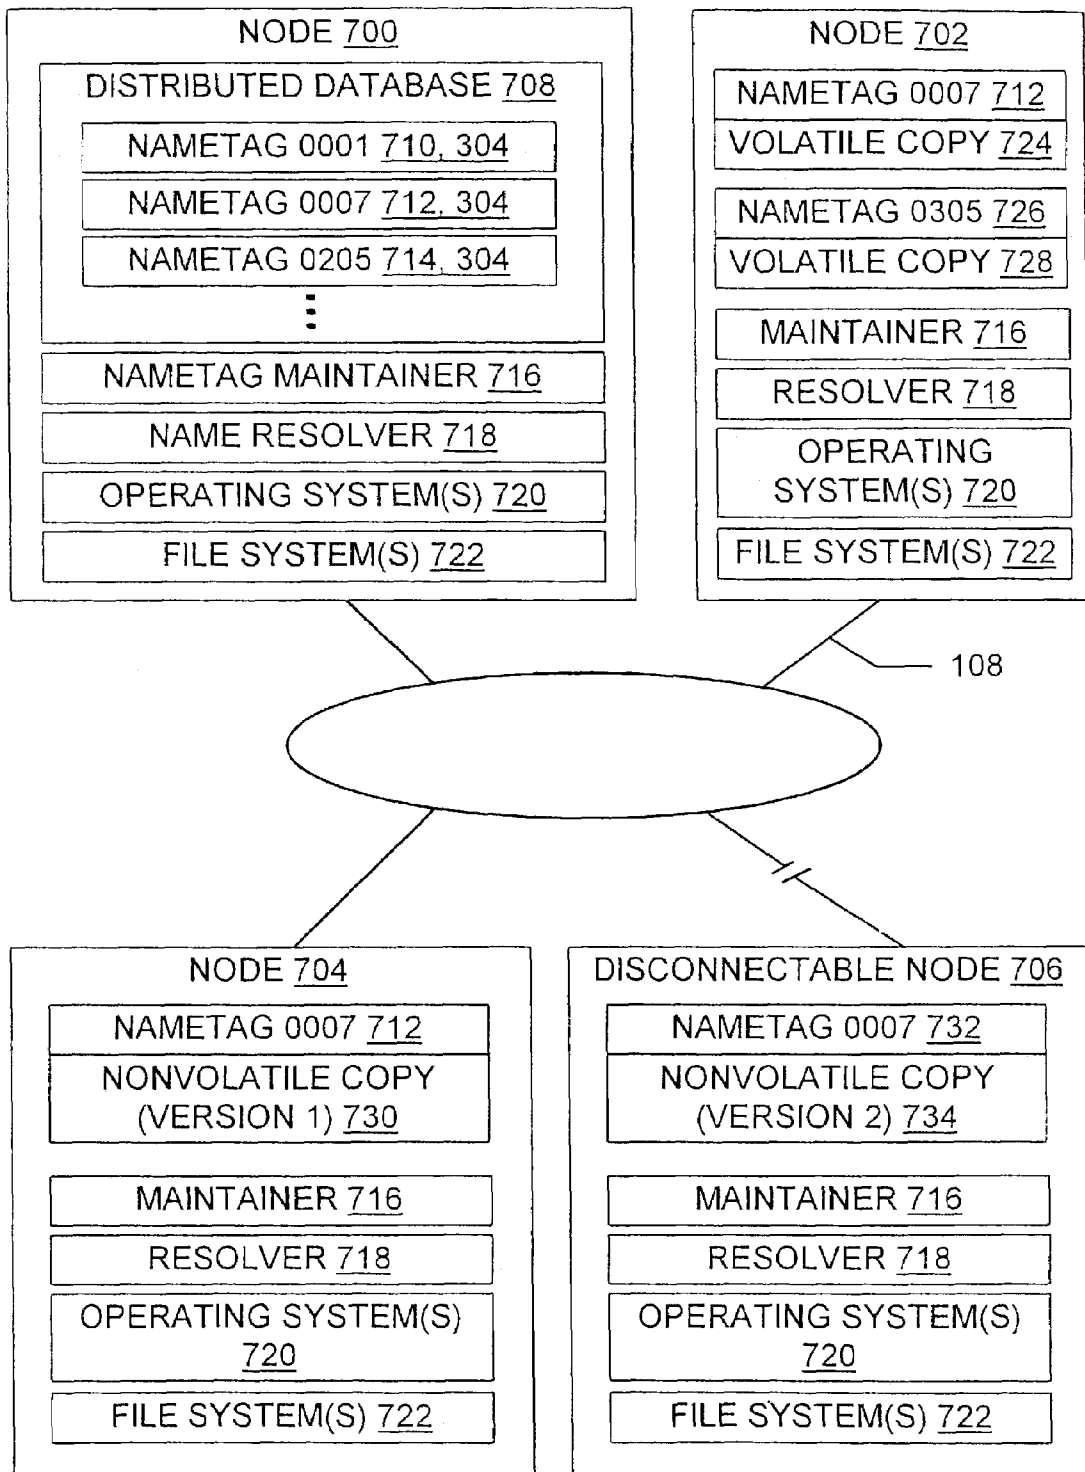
NODE 700

DISTRIBUTED DATABASE 708

NAMETAG 0001 710, 304

NAMETAG 0007 712, 304

NAMETAG 0205 714, 304

NAMETAG MAINTAINER 716

NAME RESOLVER 718

OPERATING SYSTEM(S) 720

FILE SYSTEM(S) 722

NODE 702

NAMETAG 0007 712

VOLATILE COPY 724

NAMETAG 0305 726

VOLATILE COPY 728

MAINTAINER 716

RESOLVER 718

OPERATING SYSTEM(S) 720

FILE SYSTEM(S) 722

108

NODE 704

NAMETAG 0007 712

NONVOLATILE COPY (VERSION 1) 730

MAINTAINER 716

RESOLVER 718

OPERATING SYSTEM(S) 720

FILE SYSTEM(S) 722

DISCONNECTABLE NODE 706

NAMETAG 0007 732

NONVOLATILE COPY (VERSION 2) 734

MAINTAINER 716

RESOLVER 718

OPERATING SYSTEM(S) 720

FILE SYSTEM(S) 722